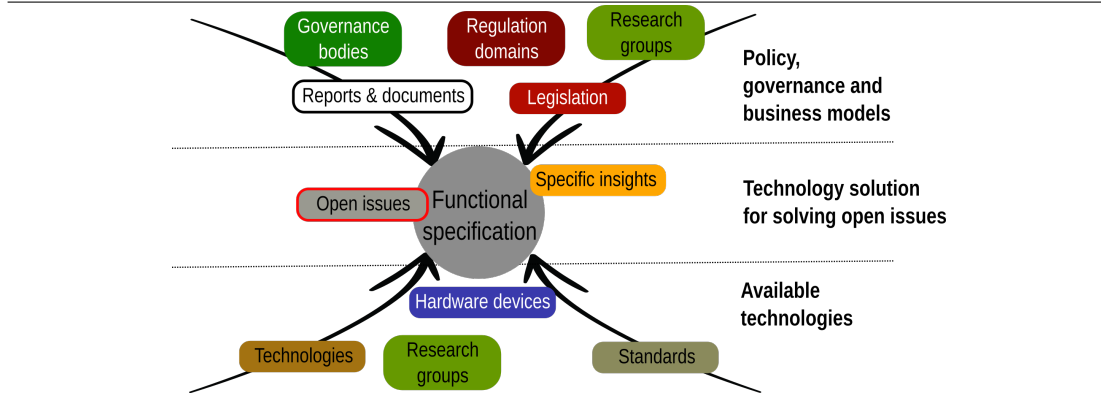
Governance bodies

Regulation domains

Research groups

Reports & documents

Legislation

Policy, governance and business models

Open issues

Functional specification

Specific insights

Technology solution for solving open issues

Hardware devices

Available technologies

Technologies

Research groups

Standards